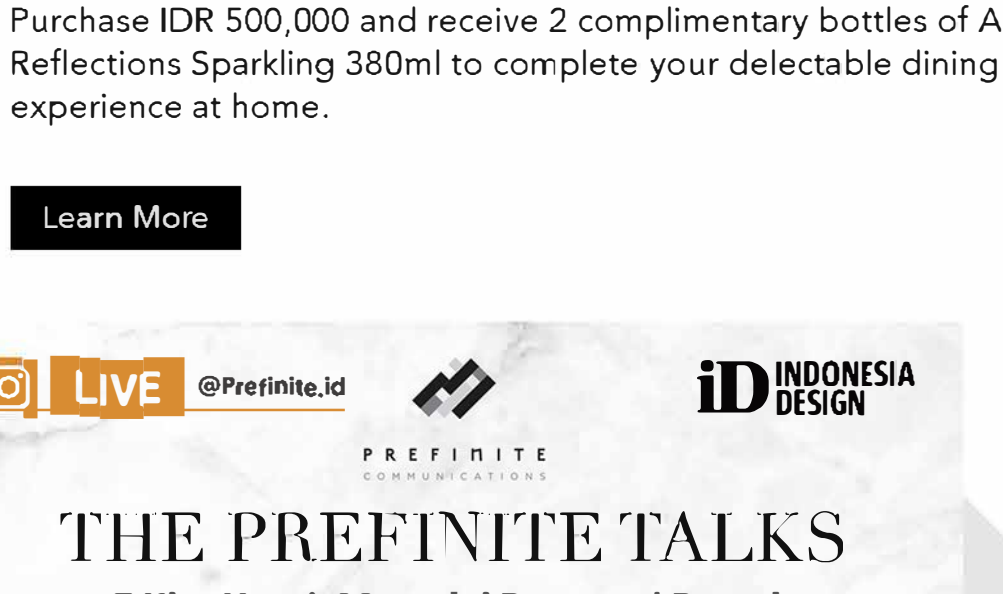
Purchase IDR 500,000 and receive 2 complimentary bottles of A Reflections Sparkling 380ml to complete your delectable dining experience at home.

Learn More

LIVE @Prefinite.id

PREFINITE
COMMUNICATIONS

iD INDONESIA DESIGN

THE PREFINITE TALKS

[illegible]